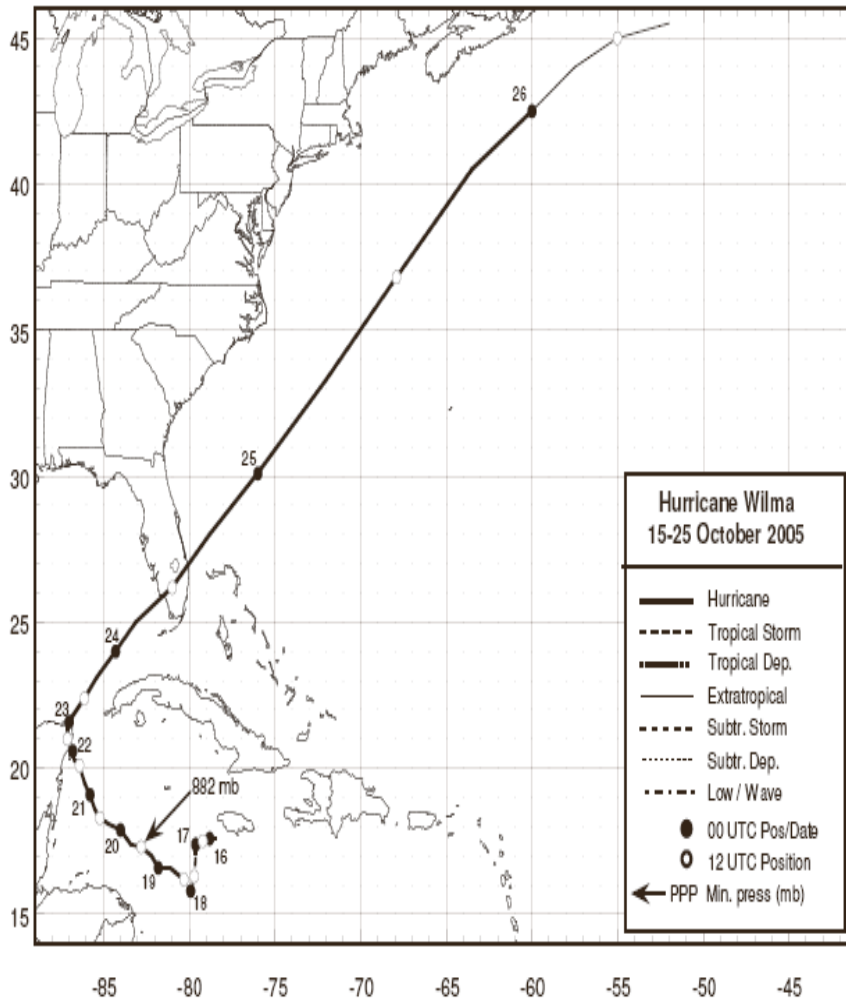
45
40
35
30
25
20
15

26
25
24
23
22
21
20
19
18
17
16
882 mb

Hurricane Wilma
15-25 October 2005

Hurricane
Tropical Storm
Tropical Dep.
Extratropical
Subtr. Storm
Subtr. Dep.
Low / Wave
00 UTC Pos/Date
12 UTC Position
PPP Min. press (mb)

-85
-80
-75
-70
-65
-60
-55
-50
-45